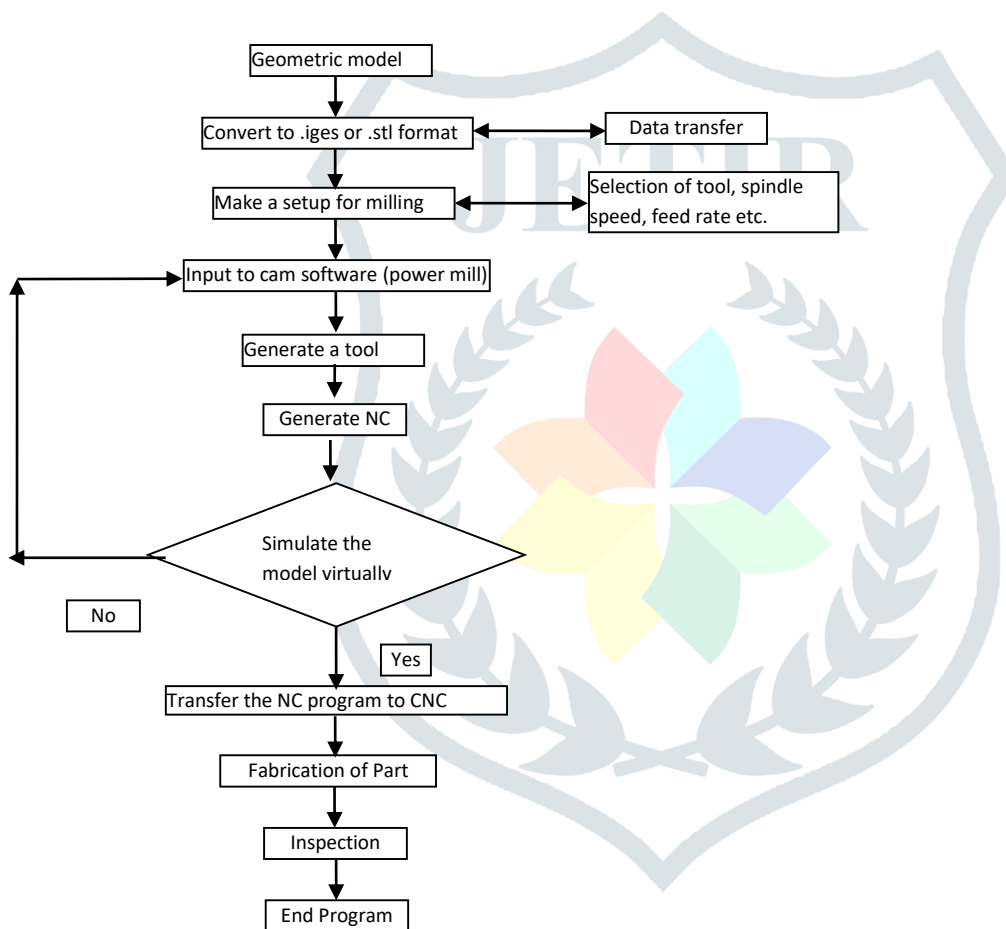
Geometric model

Convert to .iges or .stl format

Data transfer

Make a setup for milling

Selection of tool, spindle speed, feed rate etc.

Input to cam software (power mill)

Generate a tool

Generate NC

Simulate the model virtually

No

Yes

Transfer the NC program to CNC

Fabrication of Part

Inspection

End Program

JETIR